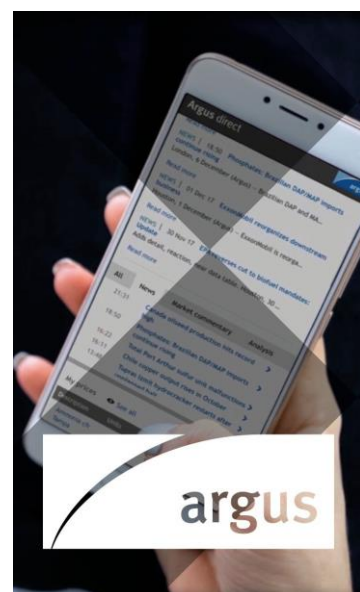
Argus direct

NEWS | 18:50 Phosphates: Brazilian DAP/MAP imports
London, 5 December (Argus) — Brazilian DAP and MA...
Read more

NEWS | 01 Dec 17 ExxonMobil reorganizes downstream business
Houston, 1 December (Argus) — ExxonMobil is reorga...
Read more

NEWS | 30 Nov 17 EPA proposes cut to biofuel mandates: Update
Adds detail, reaction, new data table...
Read more

All | News | Market commentary | Analysis

21:31 Canada oilsand production hits record
18:50 Phosphates: Brazilian DAP/MAP imports
16:22 Chile copper output rises in October
15:51 Total Port Arthur sulfur unit malfunction
15:46 Tupras joint hydrocracker restarts after

My articles
See all

argus